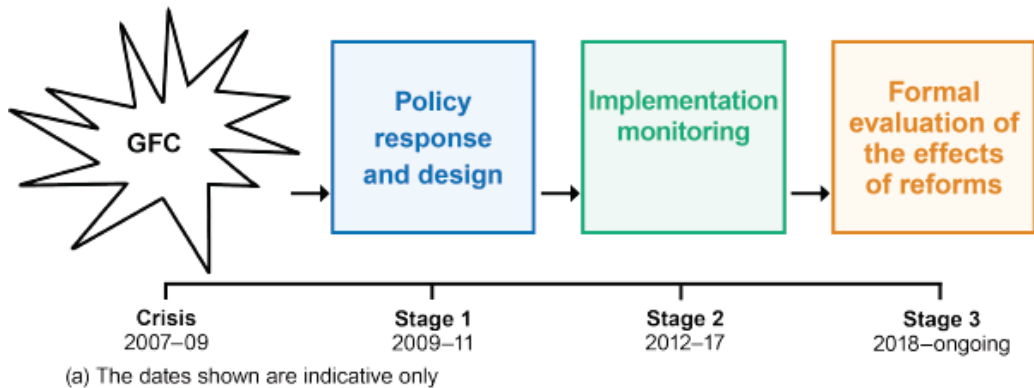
GFC

Policy response and design

Implementation monitoring

Formal evaluation of the effects of reforms

Crisis
2007–09

Stage 1
2009–11

Stage 2
2012–17

Stage 3
2018–ongoing

(a) The dates shown are indicative only